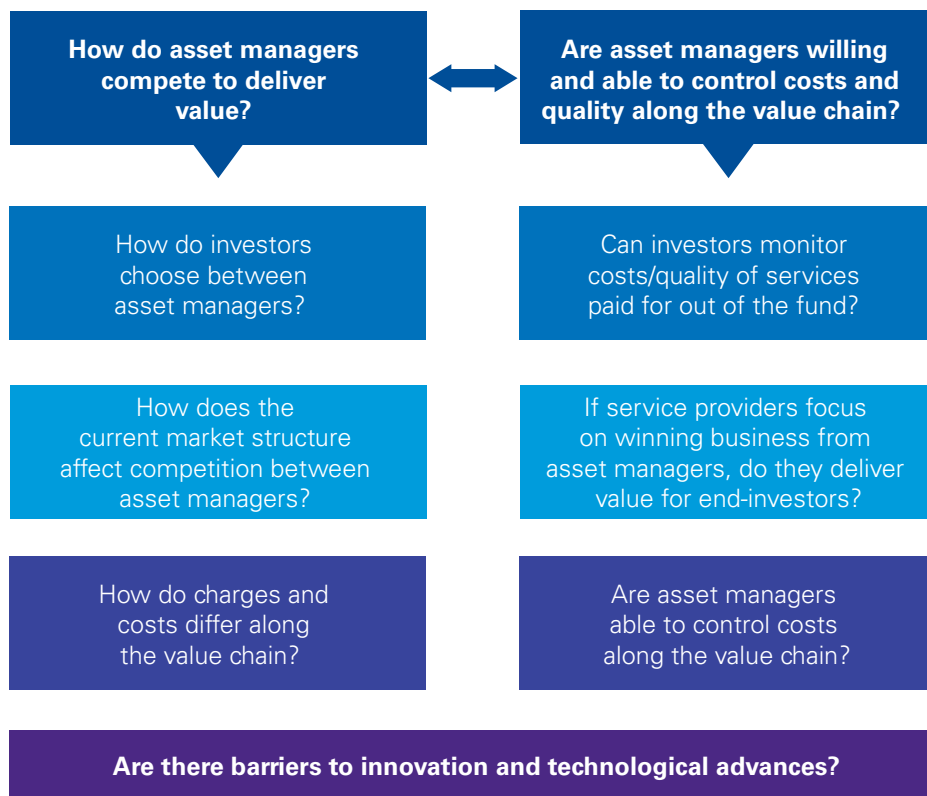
How do asset managers compete to deliver value?

How do investors choose between asset managers?

How does the current market structure affect competition between asset managers?

How do charges and costs differ along the value chain?

Are asset managers willing and able to control costs and quality along the value chain?

Can investors monitor costs/quality of services paid for out of the fund?

If service providers focus on winning business from asset managers, do they deliver value for end-investors?

Are asset managers able to control costs along the value chain?

Are there barriers to innovation and technological advances?